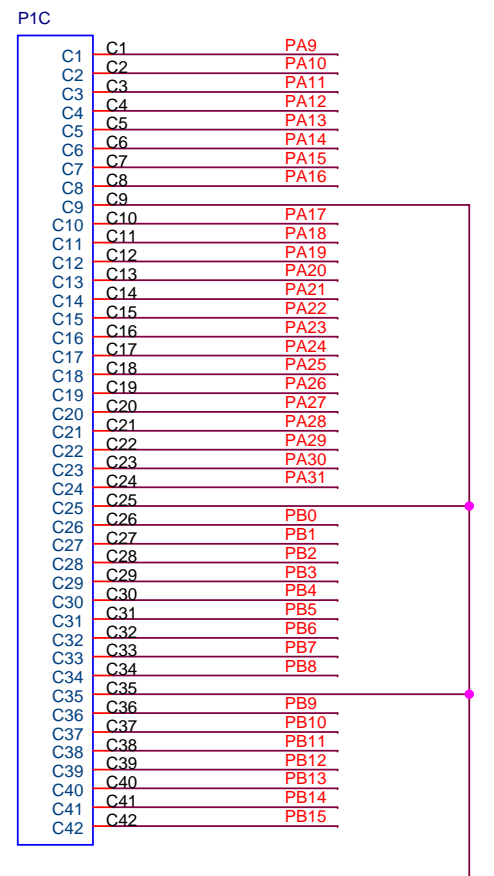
P1C

C1 C1 PA9
C2 C2 PA10
C3 C3 PA11
C4 C4 PA12
C5 C5 PA13
C6 C6 PA14
C7 C7 PA15
C8 C8 PA16
C9 C9
C10 C10 PA17
C11 C11 PA18
C12 C12 PA19
C13 C13 PA20
C14 C14 PA21
C15 C15 PA22
C16 C16 PA23
C17 C17 PA24
C18 C18 PA25
C19 C19 PA26
C20 C20 PA27
C21 C21 PA28
C22 C22 PA29
C23 C23 PA30
C24 C24 PA31
C25 C25
C26 C26 PB0
C27 C27 PB1
C28 C28 PB2
C29 C29 PB3
C30 C30 PB4
C31 C31 PB5
C32 C32 PB6
C33 C33 PB7
C34 C34 PB8
C35 C35
C36 C36 PB9
C37 C37 PB10
C38 C38 PB11
C39 C39 PB12
C40 C40 PB13
C41 C41 PB14
C42 C42 PB15